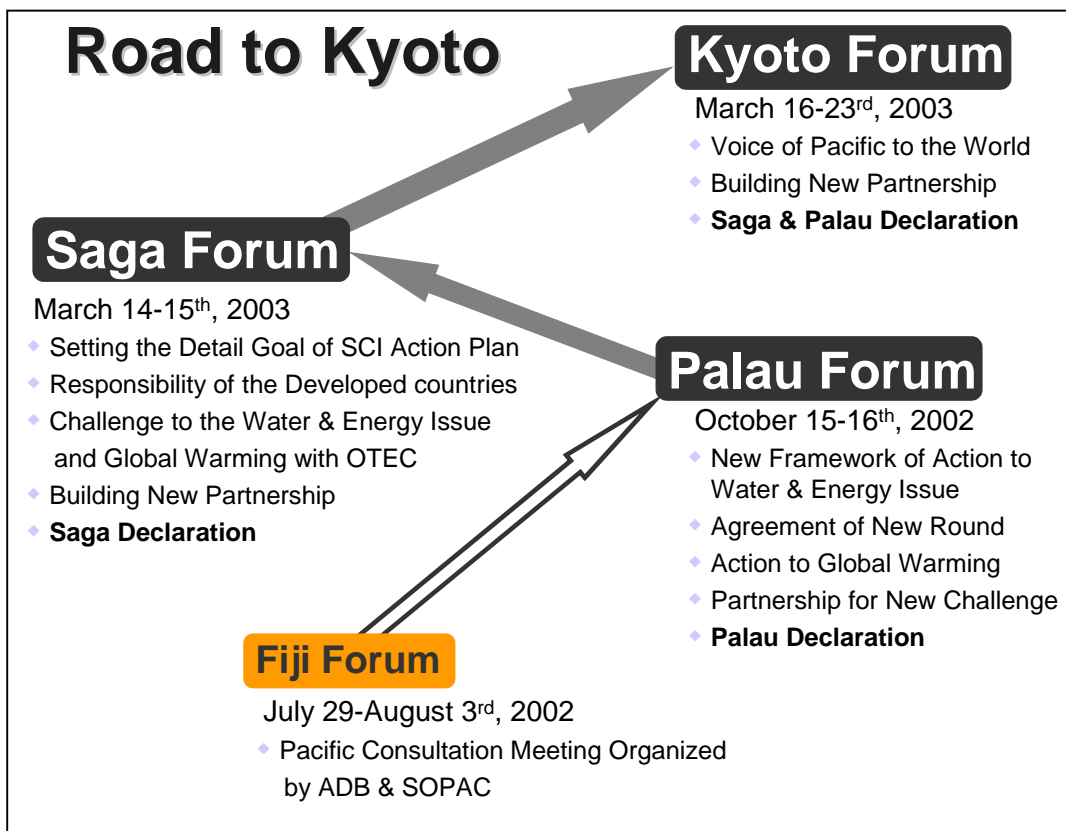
Road to Kyoto

Kyoto Forum

March 16-23$^{rd}$, 2003

- Voice of Pacific to the World
- Building New Partnership
- **Saga & Palau Declaration**

Saga Forum

March 14-15$^{th}$, 2003

- Setting the Detail Goal of SCI Action Plan
- Responsibility of the Developed countries
- Challenge to the Water & Energy Issue and Global Warming with OTEC
- Building New Partnership
- **Saga Declaration**

Palau Forum

October 15-16$^{th}$, 2002

- New Framework of Action to Water & Energy Issue
- Agreement of New Round
- Action to Global Warming
- Partnership for New Challenge
- **Palau Declaration**

Fiji Forum

July 29-August 3$^{rd}$, 2002

- Pacific Consultation Meeting Organized by ADB & SOPAC